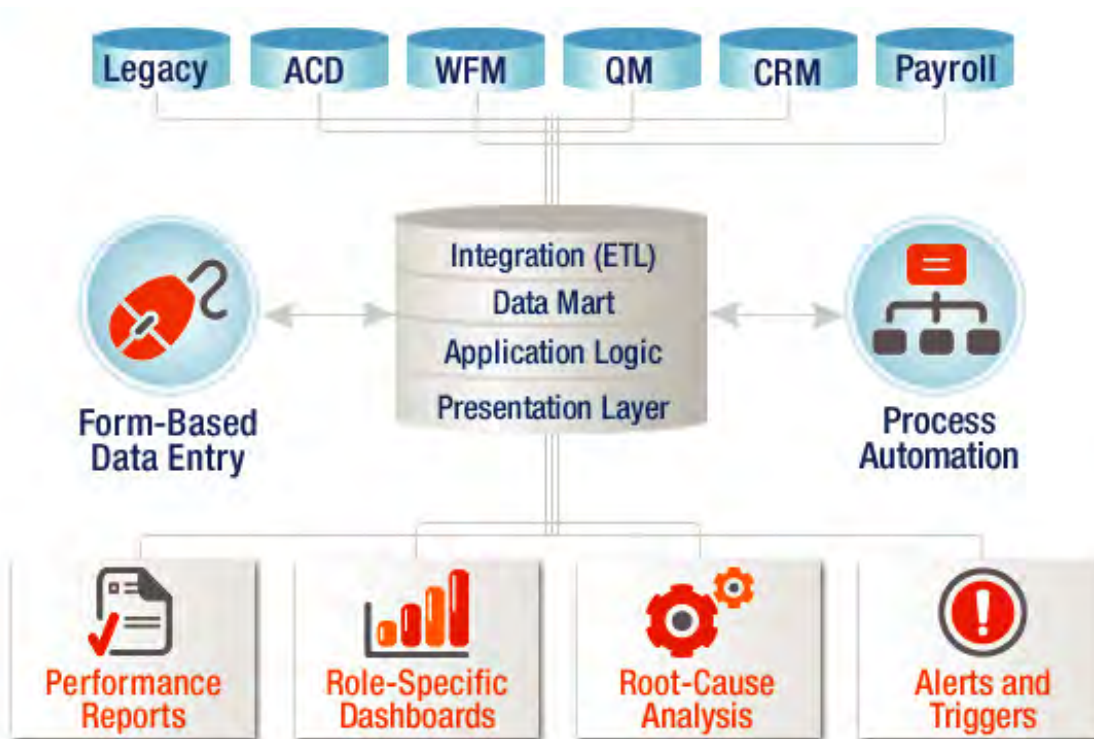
Legacy
ACD
WFM
QM
CRM
Payroll

Integration (ETL)
Data Mart
Application Logic
Presentation Layer

Form-Based Data Entry

Process Automation

Performance Reports

Role-Specific Dashboards

Root-Cause Analysis

Alerts and Triggers